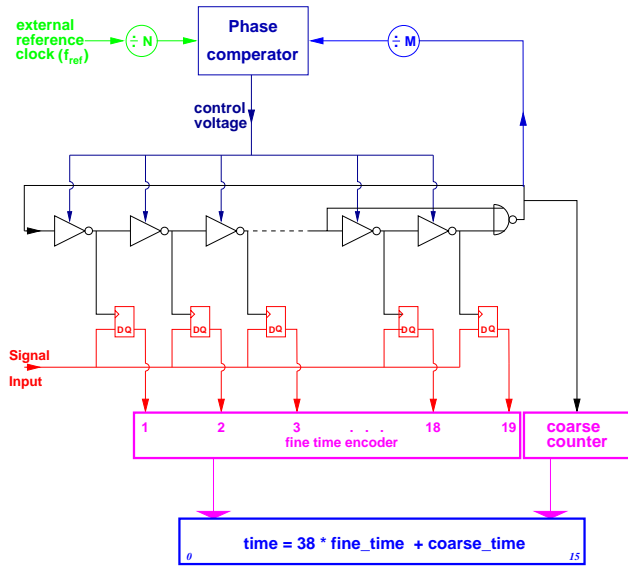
external reference clock ($f_{ref}$)

$\div$ N

Phase comperator

$\div$ M

control voltage

D Q

D Q

D Q

D Q

D Q

Signal Input

1

2

3

. . .

18

19

fine time encoder

coarse counter

time = 38 * fine_time + coarse_time

0

15